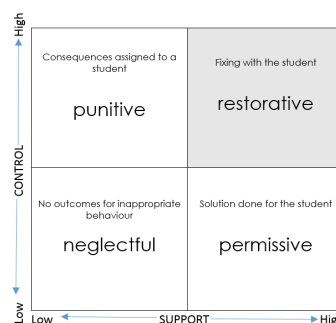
High

Consequences assigned to a student

punitive

Fixing with the student

restorative

CONTROL

No outcomes for inappropriate behaviour

neglectful

Solution done for the student

permissive

Low

Low

SUPPORT

Hi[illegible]